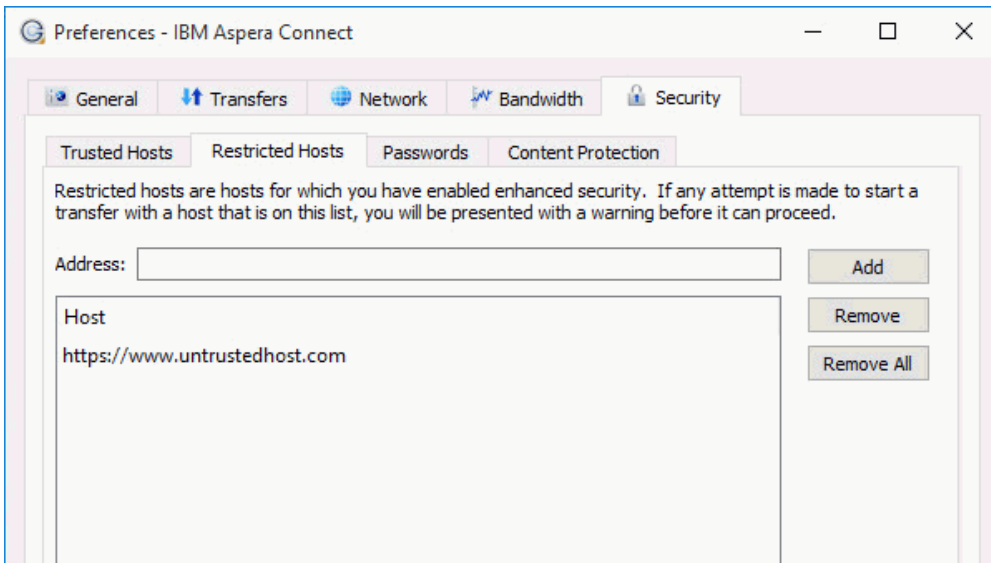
Preferences - IBM Aspera Connect

General Transfers Network Bandwidth Security

Trusted Hosts Restricted Hosts Passwords Content Protection

Restricted hosts are hosts for which you have enabled enhanced security. If any attempt is made to start a transfer with a host that is on this list, you will be presented with a warning before it can proceed.

Address:

Add

Remove

Remove All

Host

https://www.untrustedhost.com